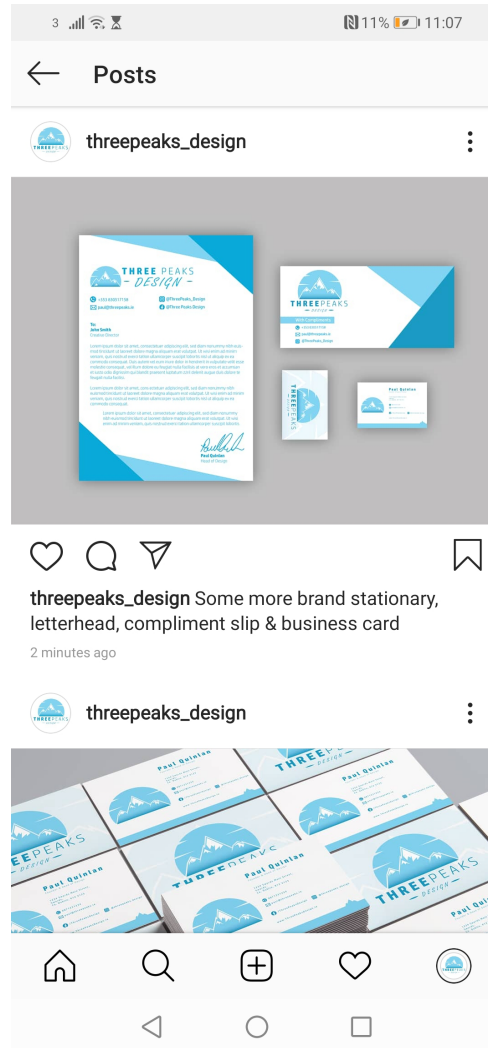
3 11% 11:07

Posts

threepeaks_design

THREE PEAKS
- DESIGN -

To:
John Smith
Creative Director

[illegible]

Paul Quinlan
Head of Design

THREEPEAKS
DESIGN

With Compliments

Paul Quinlan

threepeaks_design Some more brand stationary, letterhead, compliment slip & business card

2 minutes ago

threepeaks_design

Paul Quinlan

THREEPEAKS
DESIGN

Paul Quinlan

THREEPEAKS
DESIGN